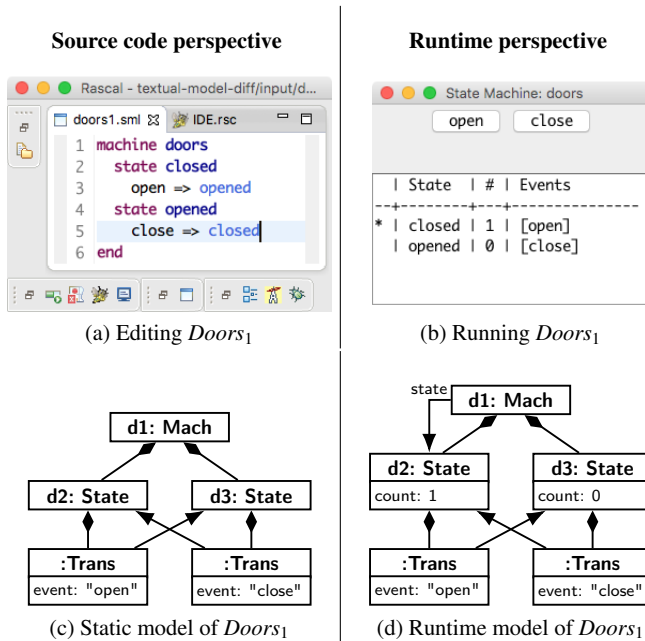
Source code perspective

Rascal - textual-model-diff/input/d...

doors1.sml IDE.rsc

1 machine doors
2 state closed
3 open => opened
4 state opened
5 close => closed
6 end

(a) Editing $Doors_1$

Runtime perspective

State Machine: doors

open close

| State | # | Events
--+--------+---+---------------
* | closed | 1 | [open]
| opened | 0 | [close]

(b) Running $Doors_1$

d1: Mach

d2: State

d3: State

:Trans
event: "open"

:Trans
event: "close"

(c) Static model of $Doors_1$

state

d1: Mach

d2: State
count: 1

d3: State
count: 0

:Trans
event: "open"

:Trans
event: "close"

(d) Runtime model of $Doors_1$